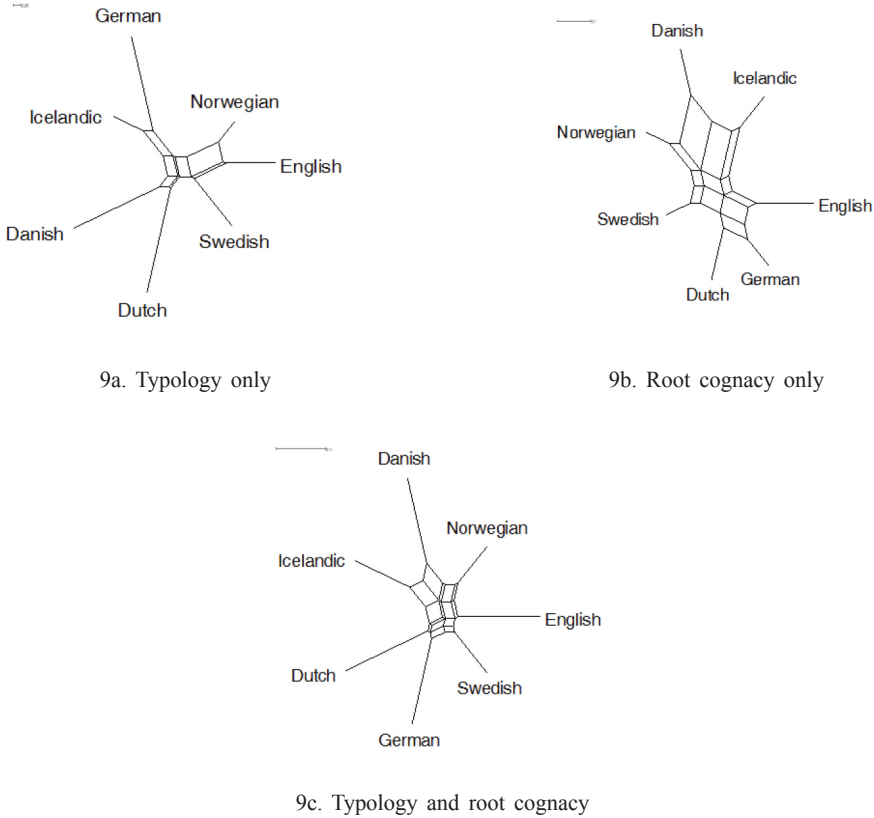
German
Icelandic
Norwegian
English
Danish
Swedish
Dutch

9a. Typology only

Danish
Icelandic
Norwegian
Swedish
English
German
Dutch

9b. Root cognacy only

Danish
Norwegian
Icelandic
English
Dutch
Swedish
German

9c. Typology and root cognacy